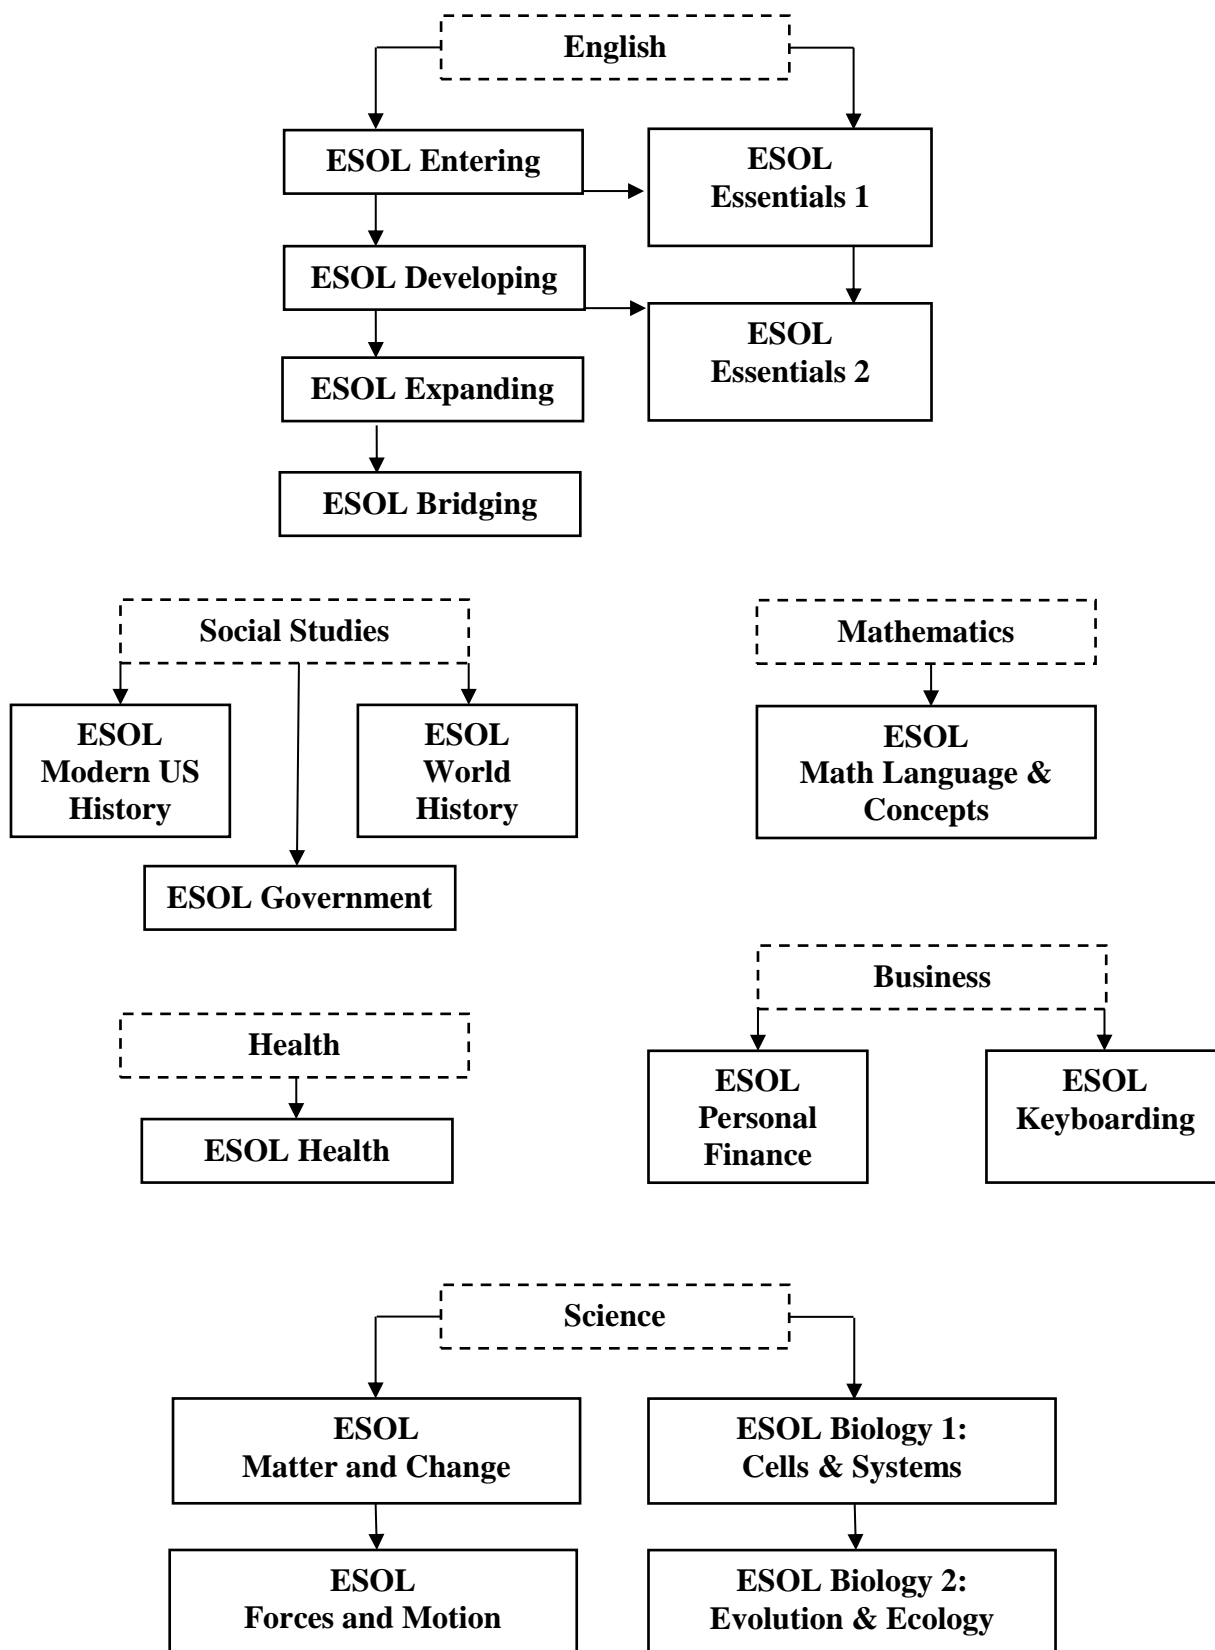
English

ESOL Entering

ESOL Essentials 1

ESOL Developing

ESOL Essentials 2

ESOL Expanding

ESOL Bridging

Social Studies

ESOL Modern US History

ESOL World History

ESOL Government

Mathematics

ESOL Math Language & Concepts

Business

ESOL Personal Finance

ESOL Keyboarding

Health

ESOL Health

Science

ESOL Matter and Change

ESOL Biology 1: Cells & Systems

ESOL Forces and Motion

ESOL Biology 2: Evolution & Ecology